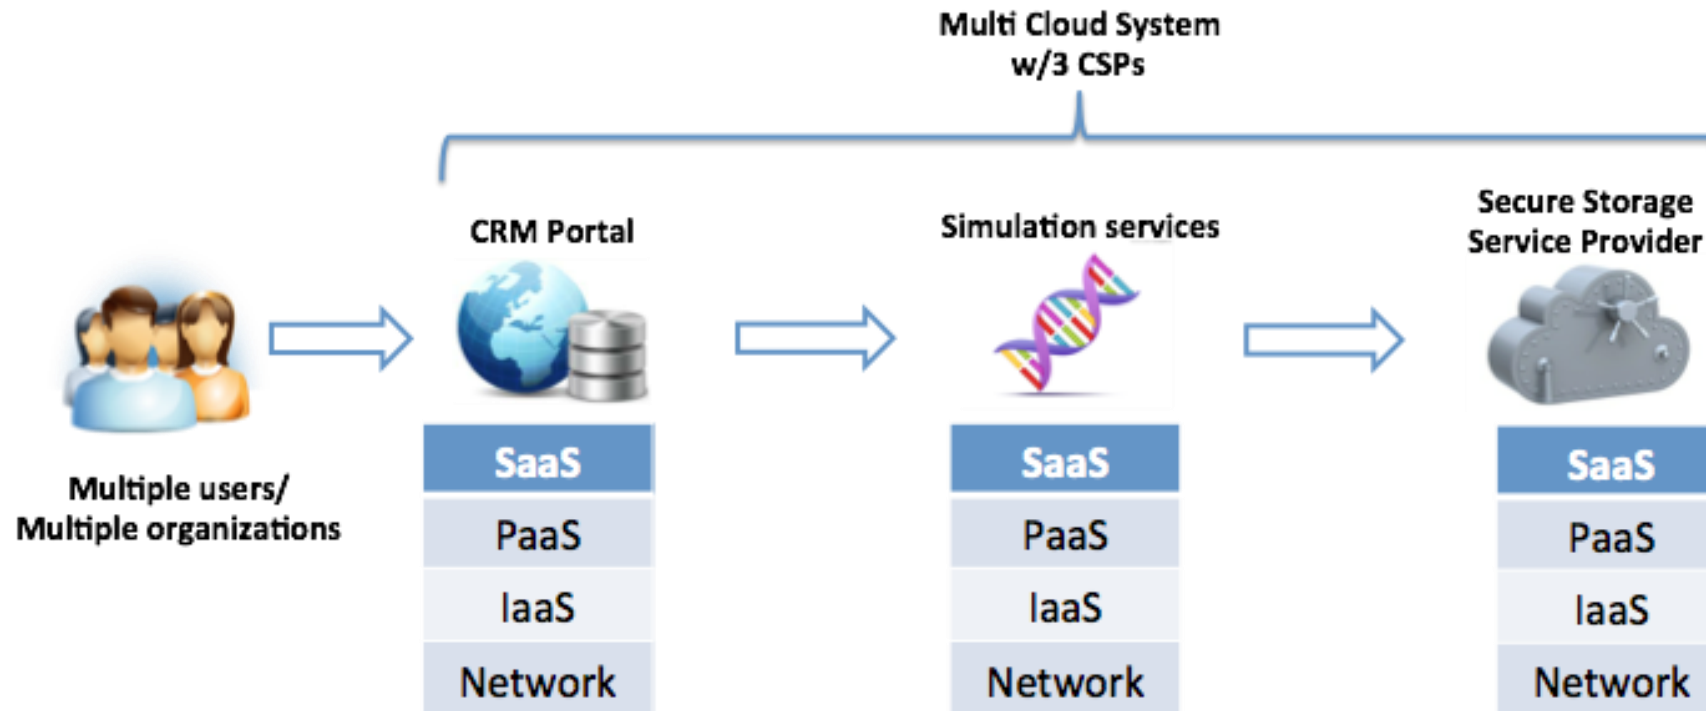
Multi Cloud System
w/3 CSPs

Multiple users/
Multiple organizations

CRM Portal

| SaaS |
|---|
| PaaS |
| IaaS |
| Network |

Simulation services

| SaaS |
|---|
| PaaS |
| IaaS |
| Network |

Secure Storage
Service Provider

| SaaS |
|---|
| PaaS |
| IaaS |
| Network |